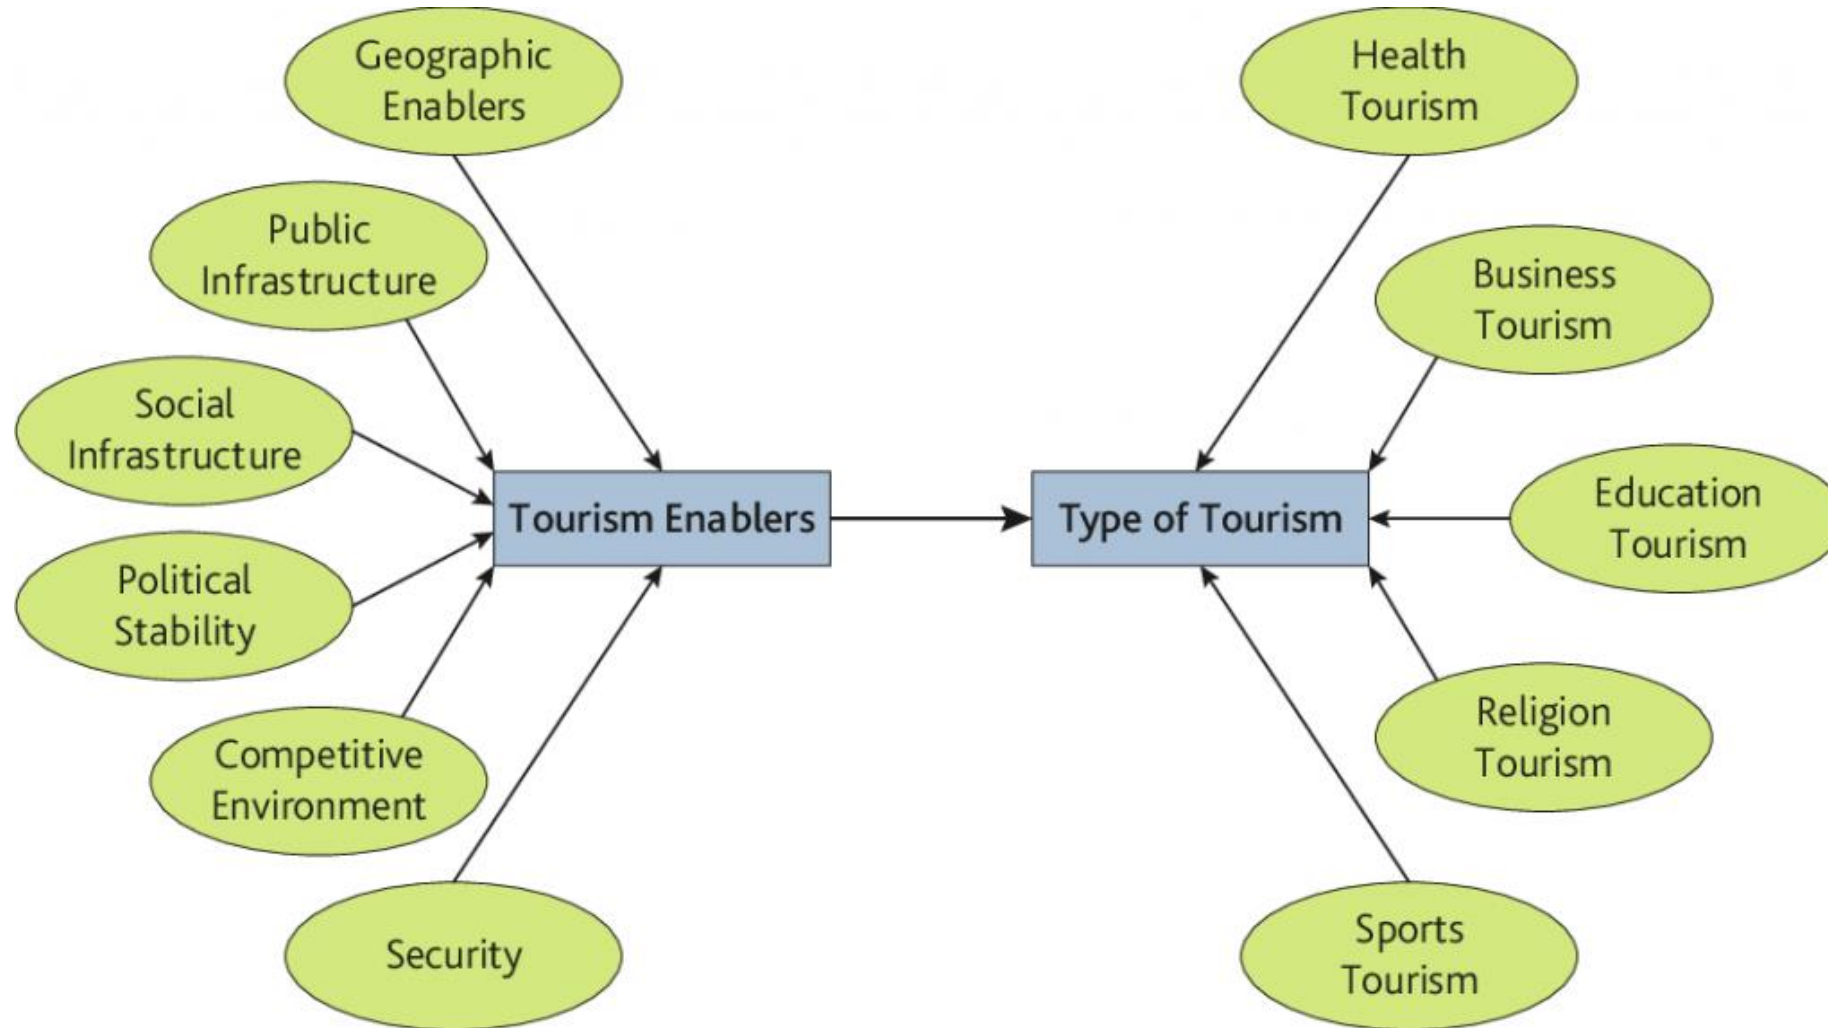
Geographic Enablers

Public Infrastructure

Social Infrastructure

Political Stability

Competitive Environment

Security

Tourism Enablers

Type of Tourism

Health Tourism

Business Tourism

Education Tourism

Religion Tourism

Sports Tourism